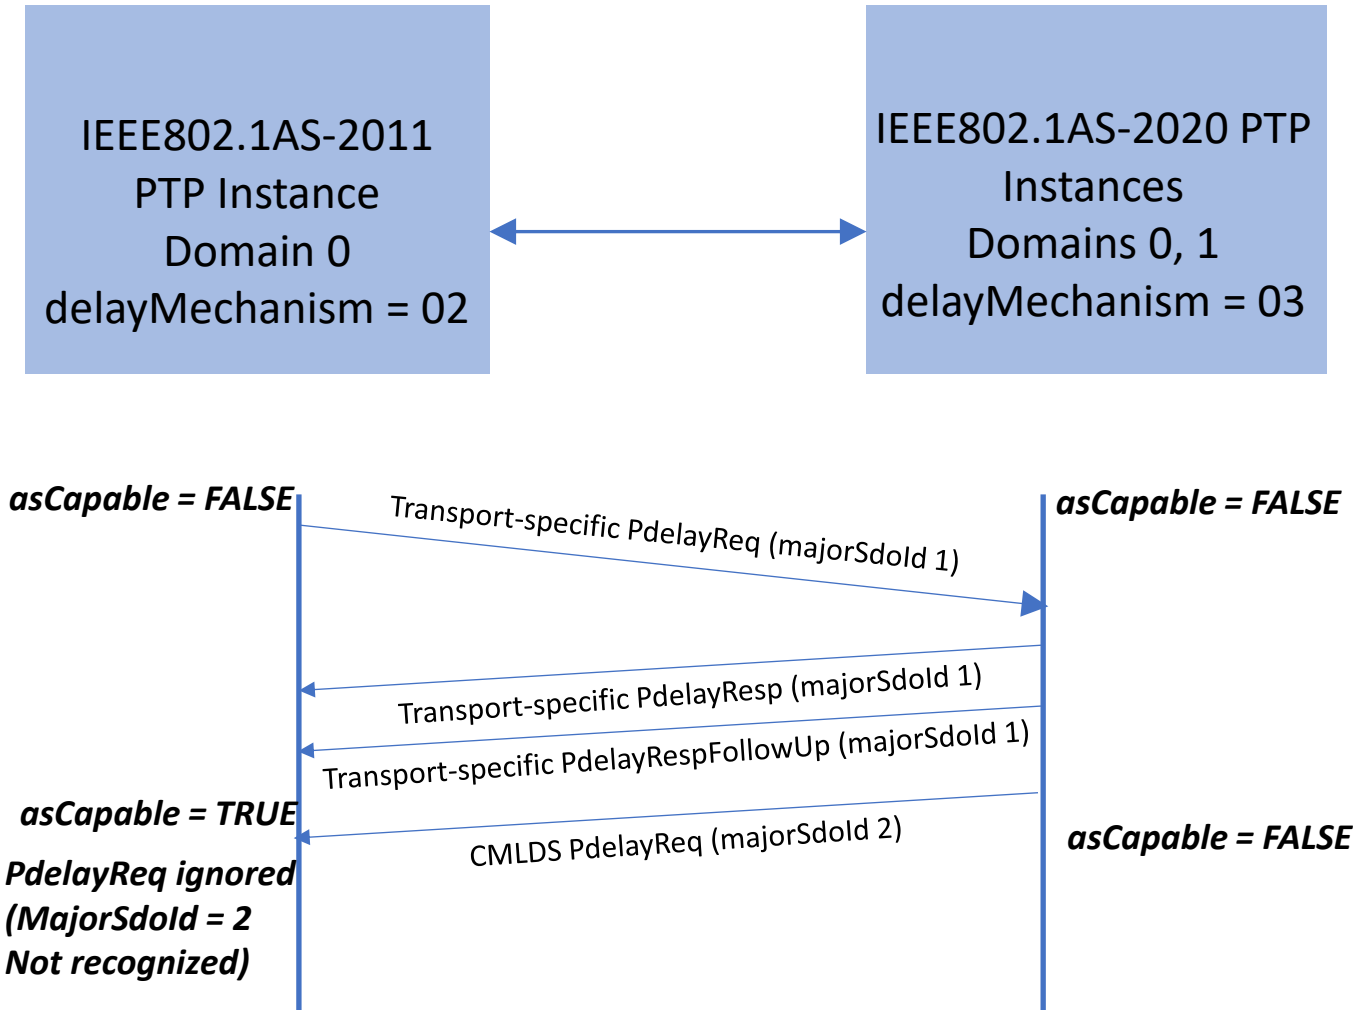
IEEE802.1AS-2011
PTP Instance
Domain 0
delayMechanism = 02

IEEE802.1AS-2020 PTP
Instances
Domains 0, 1
delayMechanism = 03

asCapable = FALSE

Transport-specific PdelayReq (majorSdoId 1)

asCapable = FALSE

Transport-specific PdelayResp (majorSdoId 1)

Transport-specific PdelayRespFollowUp (majorSdoId 1)

asCapable = TRUE

CMLDS PdelayReq (majorSdoId 2)

asCapable = FALSE

PdelayReq ignored
(MajorSdoId = 2
Not recognized)